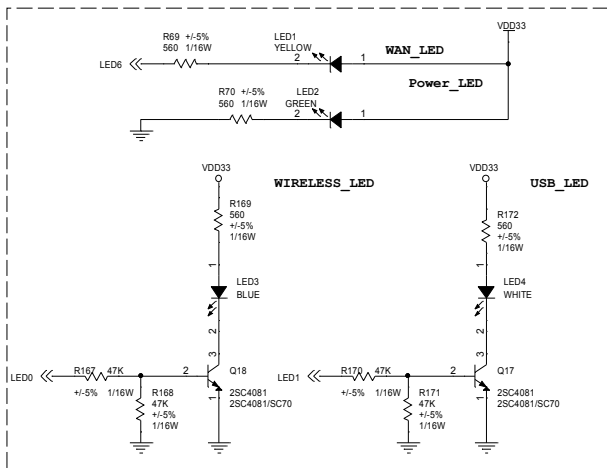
VDD33

R69 +/-5%
560 1/16W

LED1
YELLOW

WAN_LED

LED6

2

1

Power_LED

R70 +/-5%
560 1/16W

LED2
GREEN

2

1

VDD33

WIRELESS_LED

R169
560
+/-5%
1/16W

1

LED3
BLUE

2

3

LED0

R167 47K

+/-5% 1/16W

2

Q18

R168
47K
+/-5%
1/16W

1

2SC4081
2SC4081/SC70

VDD33

USB_LED

R172
560
+/-5%
1/16W

1

LED4
WHITE

2

3

LED1

R170 47K

+/-5% 1/16W

2

Q17

R171
47K
+/-5%
1/16W

1

2SC4081
2SC4081/SC70